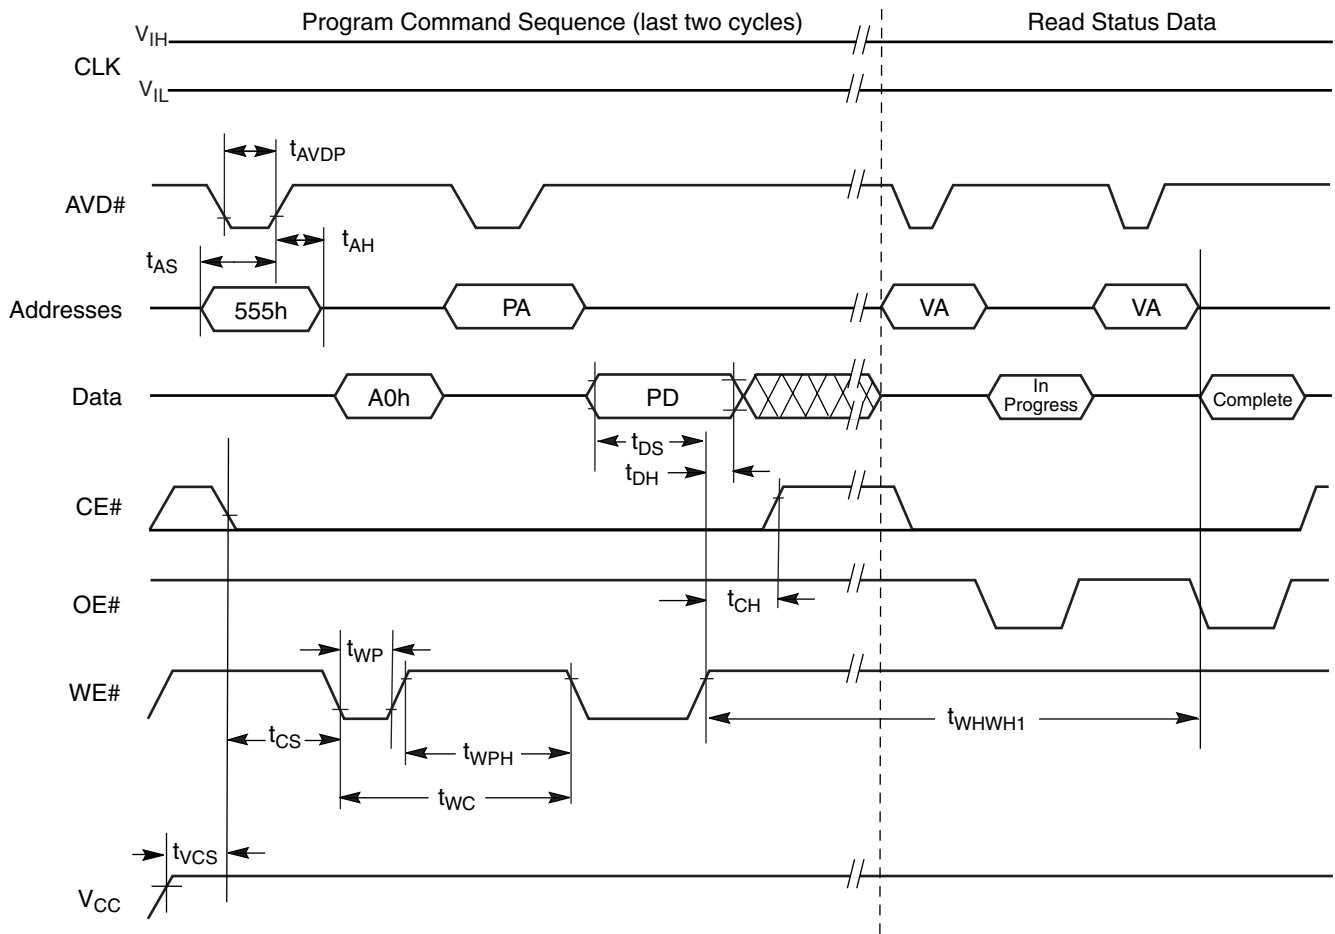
Program Command Sequence (last two cycles)

Read Status Data

$V_{IH}$

CLK

$V_{IL}$

$t_{AVDP}$

AVD#

$t_{AH}$

$t_{AS}$

Addresses

555h

PA

VA

VA

Data

A0h

PD

In Progress

Complete

$t_{DS}$

$t_{DH}$

CE#

OE#

$t_{CH}$

$t_{WP}$

WE#

$t_{CS}$

$t_{WPH}$

$t_{WHWH1}$

$t_{WC}$

$t_{VCS}$

$V_{CC}$